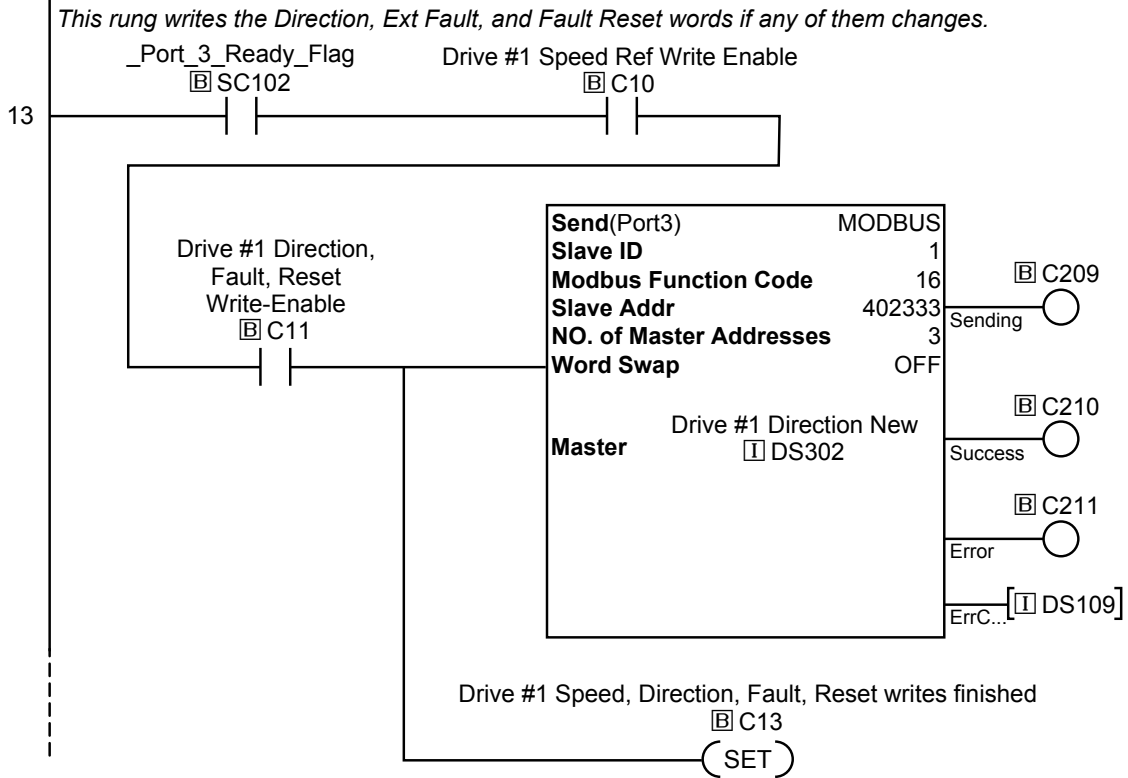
This rung writes the Direction, Ext Fault, and Fault Reset words if any of them changes.

13

_Port_3_Ready_Flag
B SC102

Drive #1 Speed Ref Write Enable
B C10

Drive #1 Direction, Fault, Reset Write-Enable
B C11

Send(Port3) MODBUS
Slave ID 1
Modbus Function Code 16
Slave Addr 402333
NO. of Master Addresses 3
Word Swap OFF

Master
Drive #1 Direction New
I DS302

B C209
Sending

B C210
Success

B C211
Error

ErrC...
I DS109

Drive #1 Speed, Direction, Fault, Reset writes finished
B C13
SET